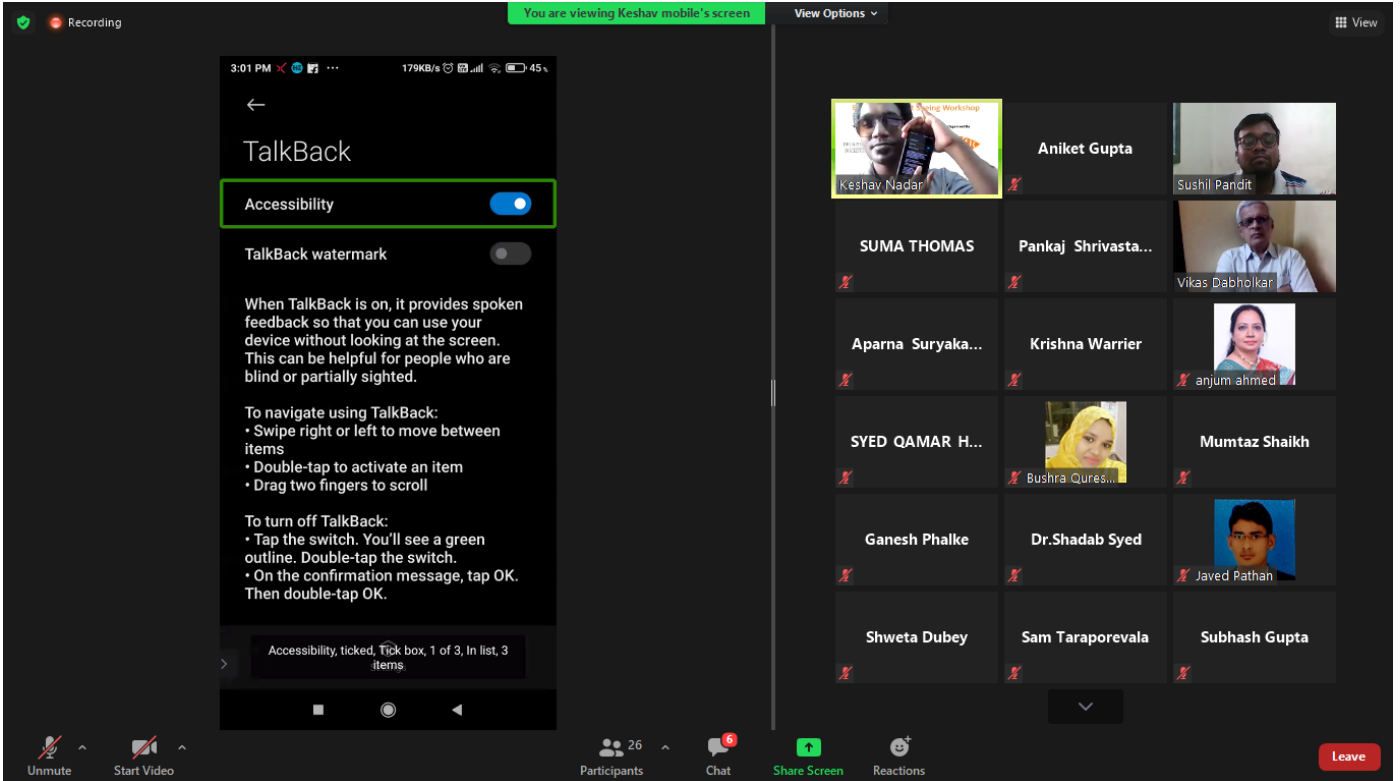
Recording

You are viewing Keshav mobile's screen

View Options

View

3:01 PM ··· 179KB/s 45

TalkBack

Accessibility

TalkBack watermark

When TalkBack is on, it provides spoken feedback so that you can use your device without looking at the screen. This can be helpful for people who are blind or partially sighted.

To navigate using TalkBack:
• Swipe right or left to move between items
• Double-tap to activate an item
• Drag two fingers to scroll

To turn off TalkBack:
• Tap the switch. You'll see a green outline. Double-tap the switch.
• On the confirmation message, tap OK. Then double-tap OK.

Accessibility, ticked, Tick box, 1 of 3, In list, 3 items.

Keshav Nadar
Aniket Gupta
Sushil Pandit
SUMA THOMAS
Pankaj Shrivasta...
Vikas Dabholkar
Aparna Suryaka...
Krishna Warrier
anjum ahmed
SYED QAMAR H...
Bushra Qures...
Mumtaz Shaikh
Ganesh Phalke
Dr.Shadab Syed
Javed Pathan
Shweta Dubey
Sam Taraporevala
Subhash Gupta

Unmute
Start Video
26
Participants
6
Chat
Share Screen
Reactions
Leave